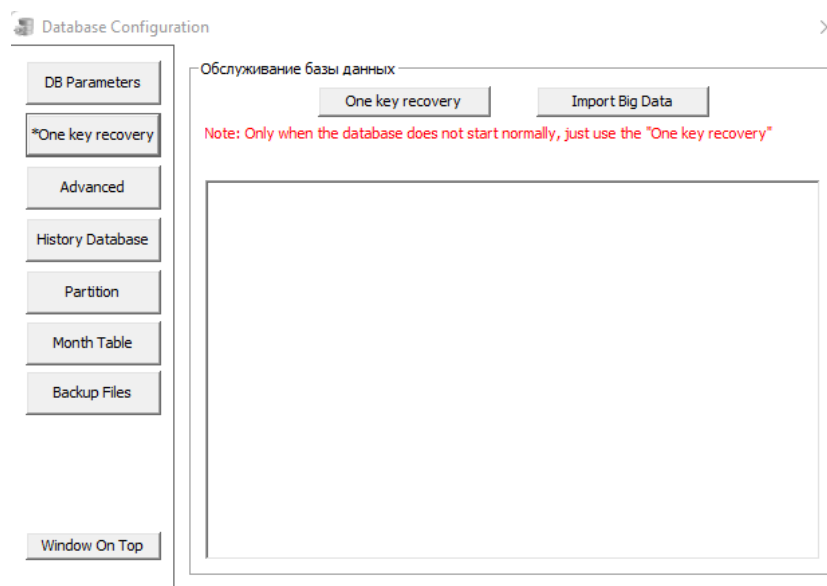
Database Configuration

DB Parameters

*One key recovery

Advanced

History Database

Partition

Month Table

Backup Files

Window On Top

Обслуживание базы данных

One key recovery

Import Big Data

Note: Only when the database does not start normally, just use the "One key recovery"